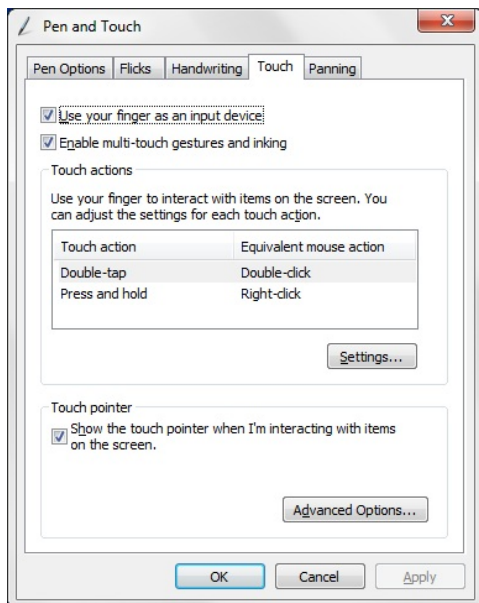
Pen and Touch

Pen Options | Flicks | Handwriting | Touch | Panning

Use your finger as an input device

Enable multi-touch gestures and inking

Touch actions

Use your finger to interact with items on the screen. You can adjust the settings for each touch action.

| Touch action | Equivalent mouse action |
|---|---|
| Double-tap | Double-click |
| Press and hold | Right-click |

Settings...

Touch pointer

Show the touch pointer when I'm interacting with items on the screen.

Advanced Options...

OK | Cancel | Apply